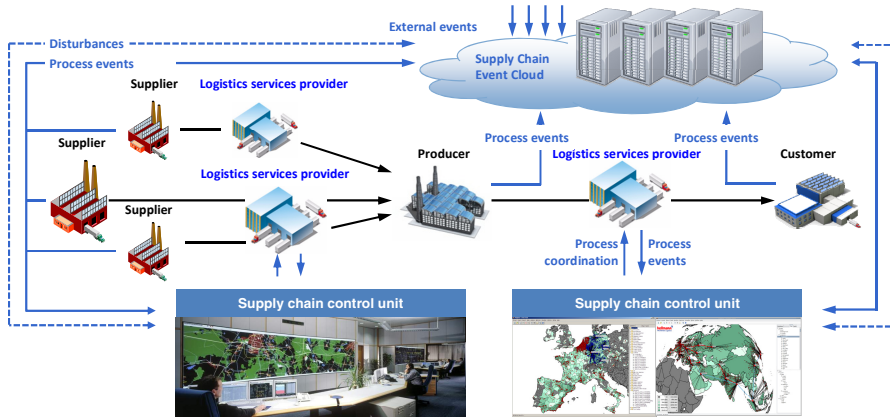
External events

Disturbances

Process events

Supply Chain Event Cloud

Supplier

Logistics services provider

Supplier

Logistics services provider

Supplier

Process events

Process events

Producer

Logistics services provider

Customer

Process coordination

Process events

Supply chain control unit

Supply chain control unit